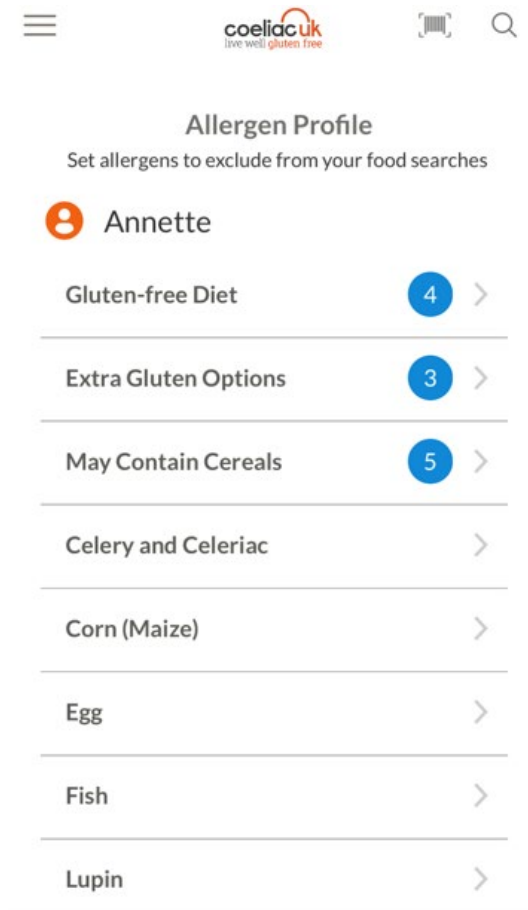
coeliac uk
live well gluten free

Allergen Profile
Set allergens to exclude from your food searches

Annette

Gluten-free Diet 4

Extra Gluten Options 3

May Contain Cereals 5

Celery and Celeriac

Corn (Maize)

Egg

Fish

Lupin